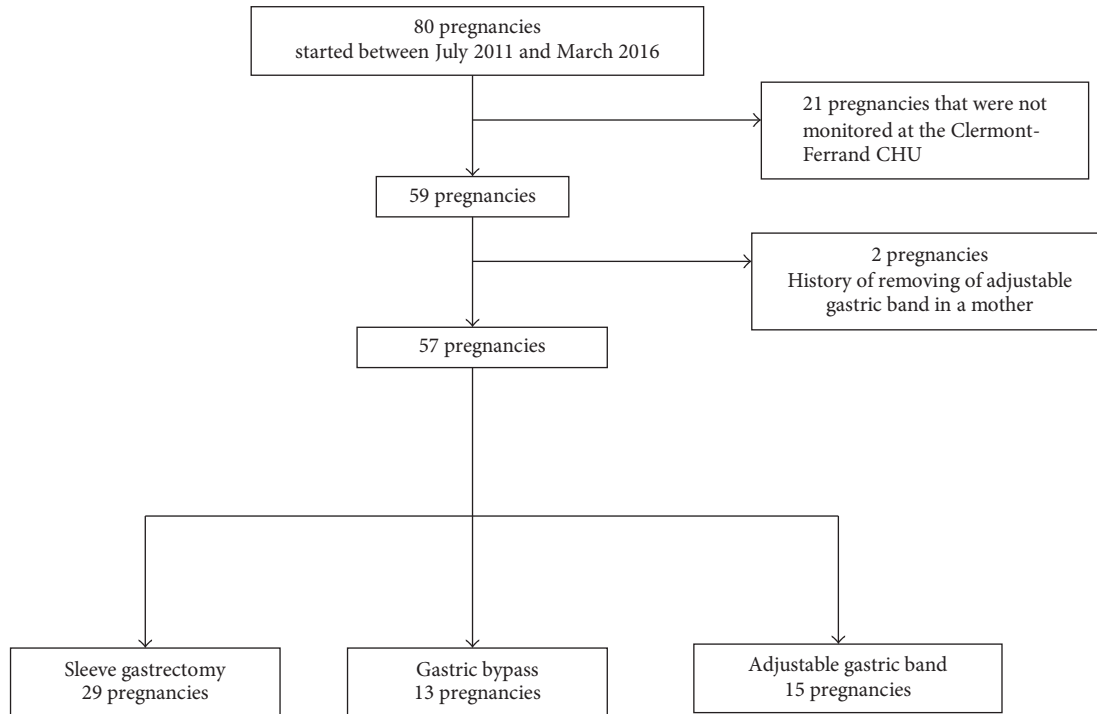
80 pregnancies
started between July 2011 and March 2016

21 pregnancies that were not monitored at the Clermont-Ferrand CHU

59 pregnancies

2 pregnancies
History of removing of adjustable gastric band in a mother

57 pregnancies

Sleeve gastrectomy
29 pregnancies

Gastric bypass
13 pregnancies

Adjustable gastric band
15 pregnancies